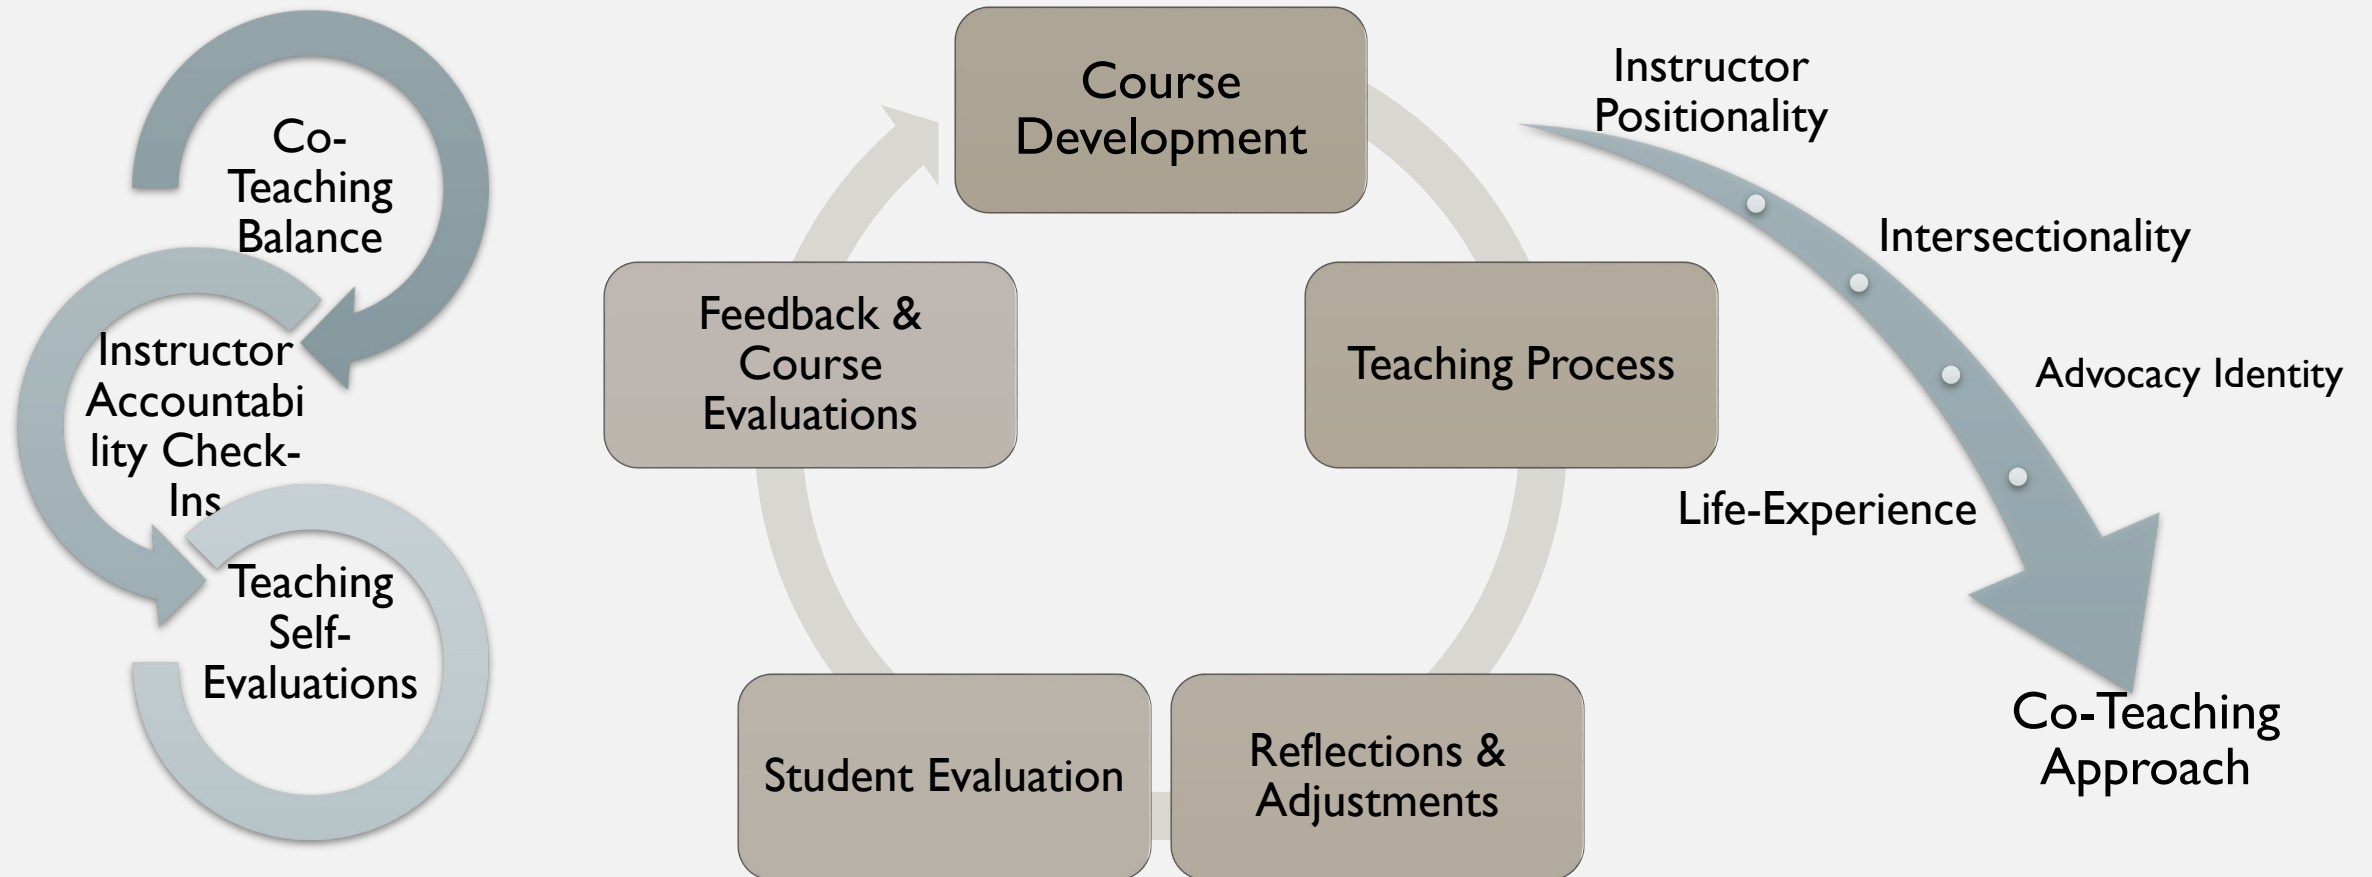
Co-Teaching Balance

Instructor Accountability Check-Ins

Teaching Self-Evaluations

Course Development

Teaching Process

Reflections & Adjustments

Student Evaluation

Feedback & Course Evaluations

Instructor Positionality

Intersectionality

Advocacy Identity

Life-Experience

Co-Teaching Approach